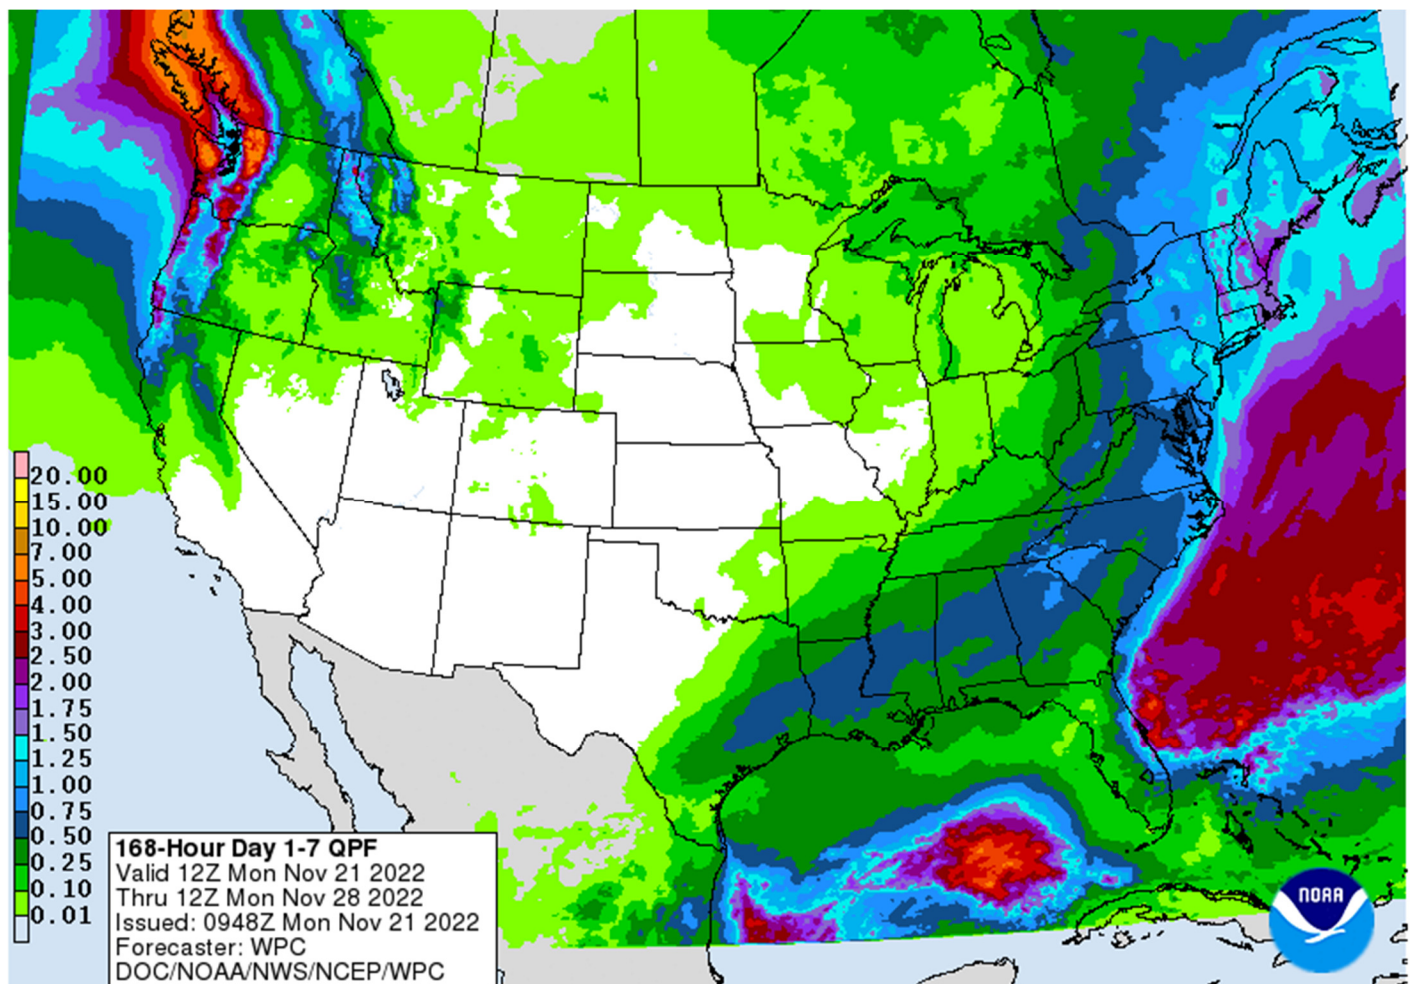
20.00
15.00
10.00
7.00
5.00
4.00
3.00
2.50
2.00
1.75
1.50
1.25
1.00
0.75
0.50
0.25
0.10
0.01

168-Hour Day 1-7 QPF
Valid 12Z Mon Nov 21 2022
Thru 12Z Mon Nov 28 2022
Issued: 0948Z Mon Nov 21 2022
Forecaster: WPC
DOC/NOAA/NWS/NCEP/WPC

NOAA